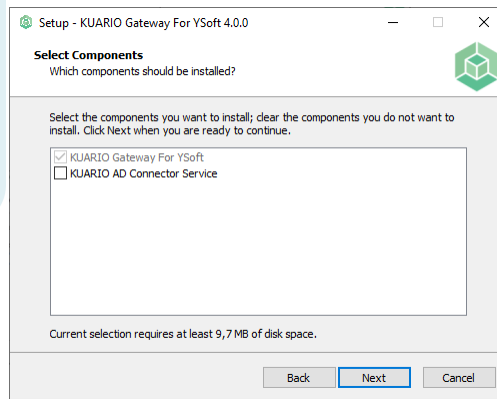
Setup - KUARIO Gateway For YSoft 4.0.0

Select Components
Which components should be installed?

Select the components you want to install; clear the components you do not want to install. Click Next when you are ready to continue.

KUARIO Gateway For YSoft
KUARIO AD Connector Service

Current selection requires at least 9,7 MB of disk space.

Back
Next
Cancel